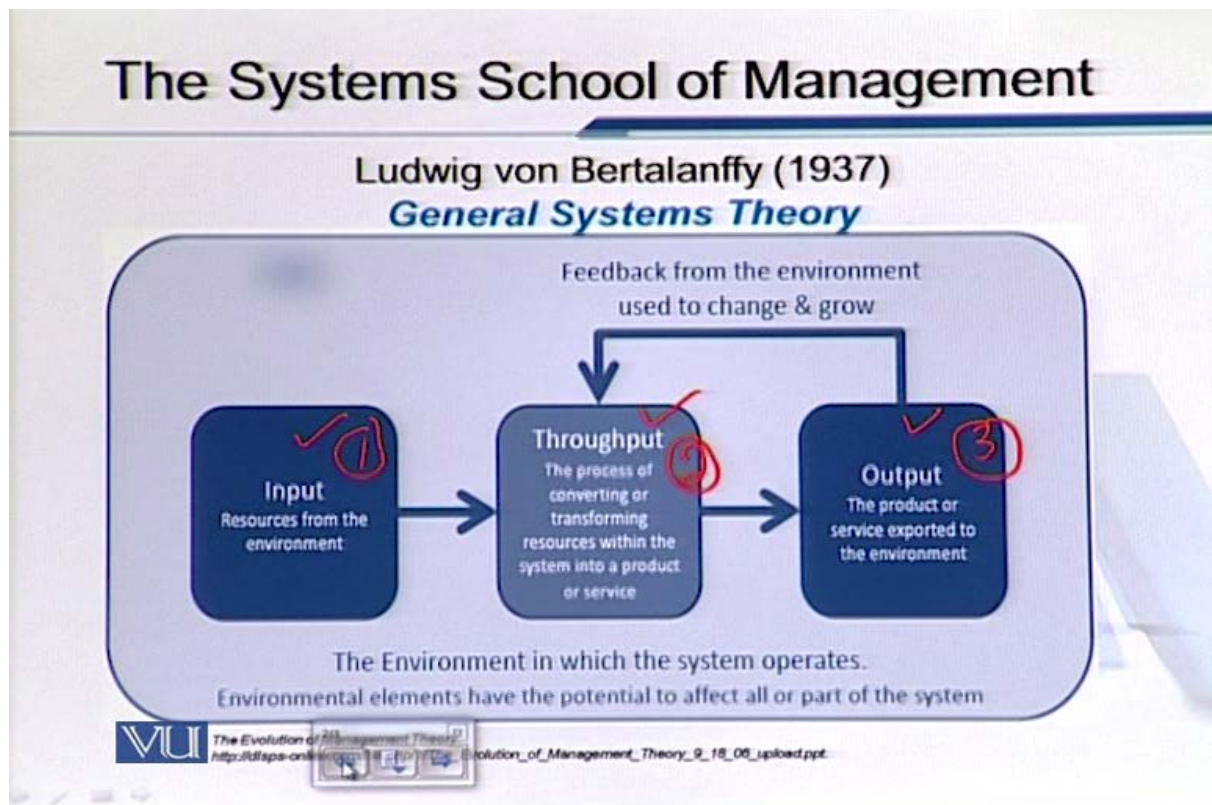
The Systems School of Management

Ludwig von Bertalanffy (1937)

General Systems Theory

Feedback from the environment used to change & grow

1

Input
Resources from the environment

Throughput
The process of converting or transforming resources within the system into a product or service

2

3

Output
The product or service exported to the environment

The Environment in which the system operates.
Environmental elements have the potential to affect all or part of the system

VU

The Evolution of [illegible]
http://dllsps-onli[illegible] Evolution_of_Management_Theory_9_18_06_upload.ppt